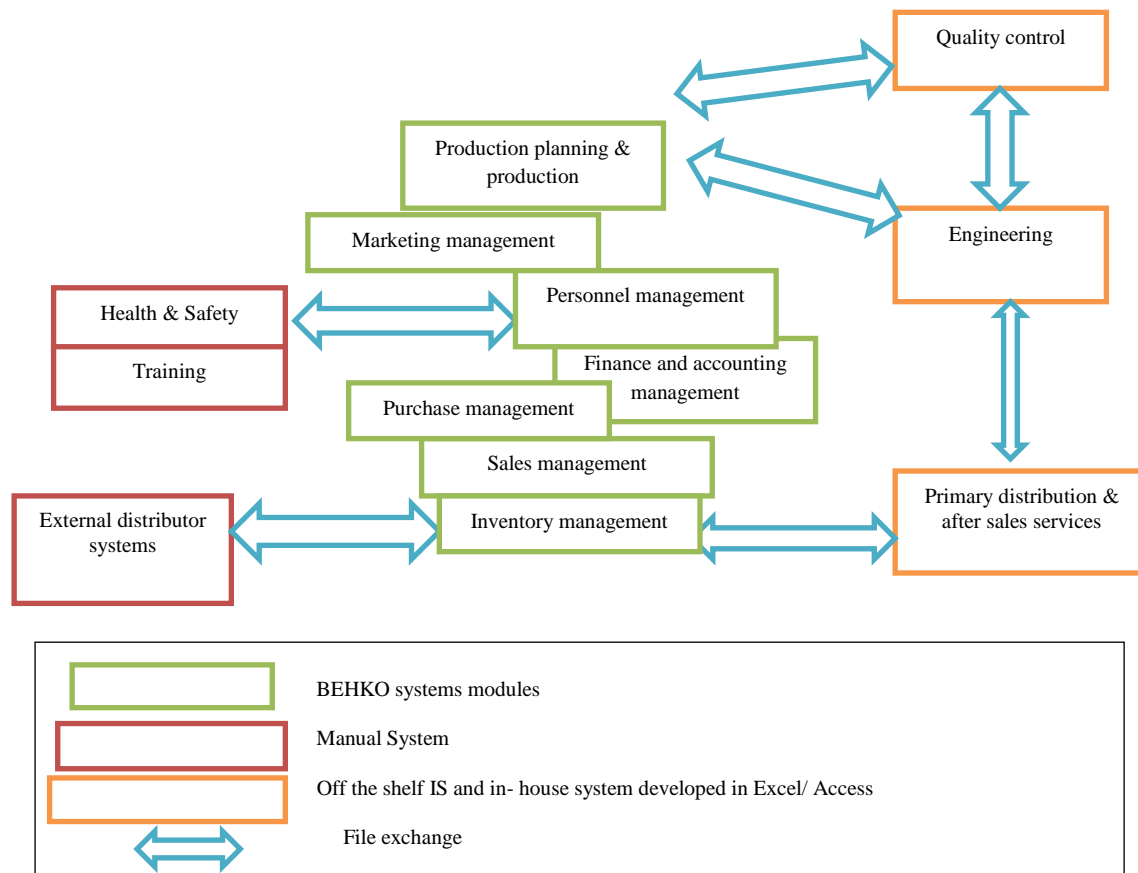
Quality control

Production planning & production

Marketing management

Engineering

Health & Safety

Training

Personnel management

Finance and accounting management

Purchase management

Sales management

External distributor systems

Inventory management

Primary distribution & after sales services

BEHKO systems modules

Manual System

Off the shelf IS and in- house system developed in Excel/ Access

File exchange